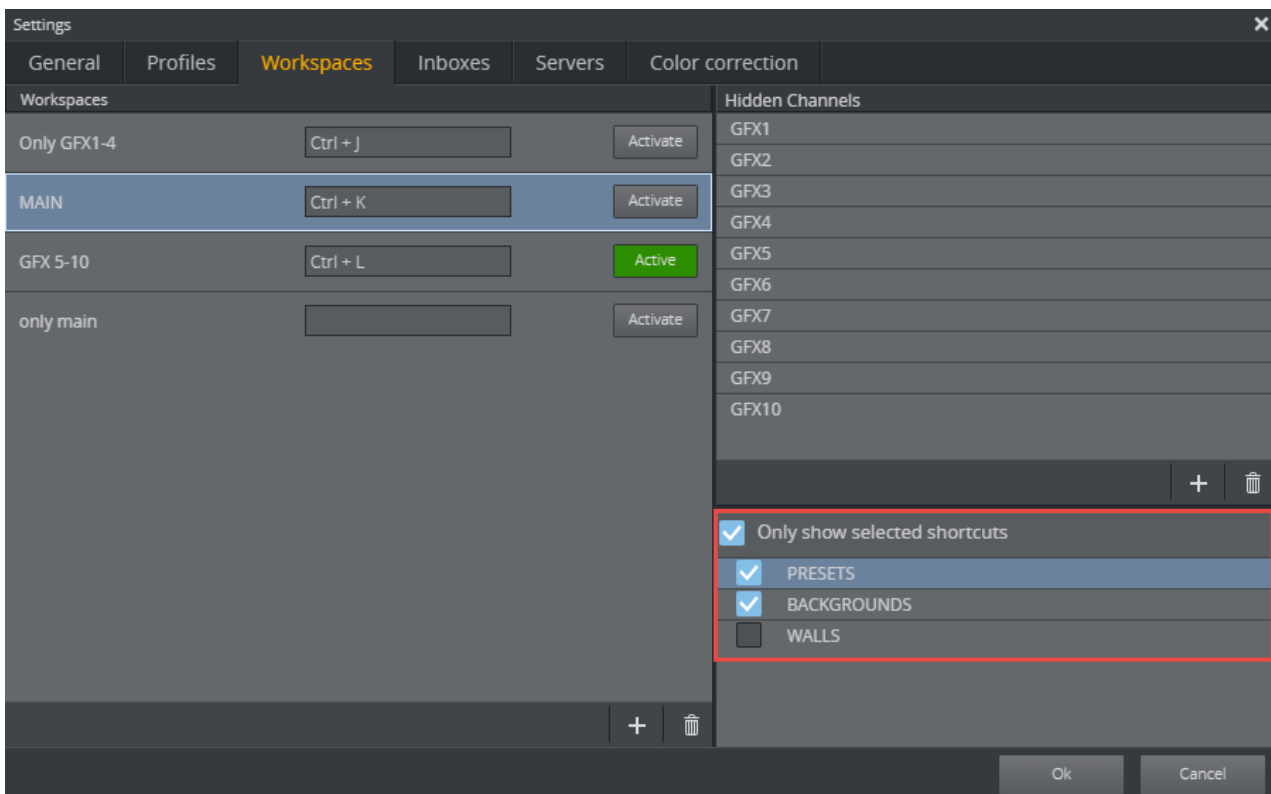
Settings
×
General | Profiles | Workspaces | Inboxes | Servers | Color correction

Workspaces

Only GFX1-4 | Ctrl + J | Activate
MAIN | Ctrl + K | Activate
GFX 5-10 | Ctrl + L | Active
only main | | Activate

+

Hidden Channels

GFX1
GFX2
GFX3
GFX4
GFX5
GFX6
GFX7
GFX8
GFX9
GFX10

+

Only show selected shortcuts
PRESETS
BACKGROUNDS
WALLS

Ok
Cancel